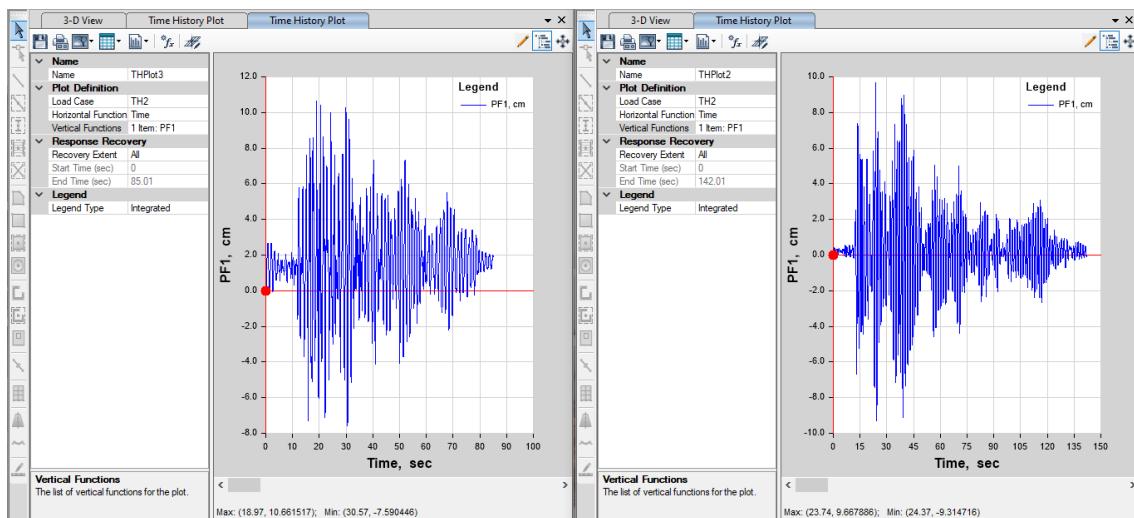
3-D View | Time History Plot | Time History Plot

Name

| Name | THPlot3 |
|---|---|
| Plot Definition | |
| Load Case | TH2 |
| Horizontal Function | Time |
| Vertical Functions | 1 Item: PF1 |
| Response Recovery | |
| Recovery Extent | All |
| Start Time (sec) | 0 |
| End Time (sec) | 85.01 |
| Legend | |
| Legend Type | Integrated |

Vertical Functions
The list of vertical functions for the plot.

Legend
PF1, cm

12.0
10.0
8.0
6.0
4.0
2.0
0.0
-2.0
-4.0
-6.0
-8.0

PF1, cm

0 10 20 30 40 50 60 70 80 90 100
Time, sec

Max: (18.97, 10.661517); Min: (30.57, -7.590446)

3-D View | Time History Plot

Name

| Name | THPlot2 |
|---|---|
| Plot Definition | |
| Load Case | TH2 |
| Horizontal Function | Time |
| Vertical Functions | 1 Item: PF1 |
| Response Recovery | |
| Recovery Extent | All |
| Start Time (sec) | 0 |
| End Time (sec) | 142.01 |
| Legend | |
| Legend Type | Integrated |

Vertical Functions
The list of vertical functions for the plot.

Legend
PF1, cm

10.0
8.0
6.0
4.0
2.0
0.0
-2.0
-4.0
-6.0
-8.0
-10.0

PF1, cm

0 15 30 45 60 75 90 105 120 135 150
Time, sec

Max: (23.74, 9.667886); Min: (24.37, -9.314716)